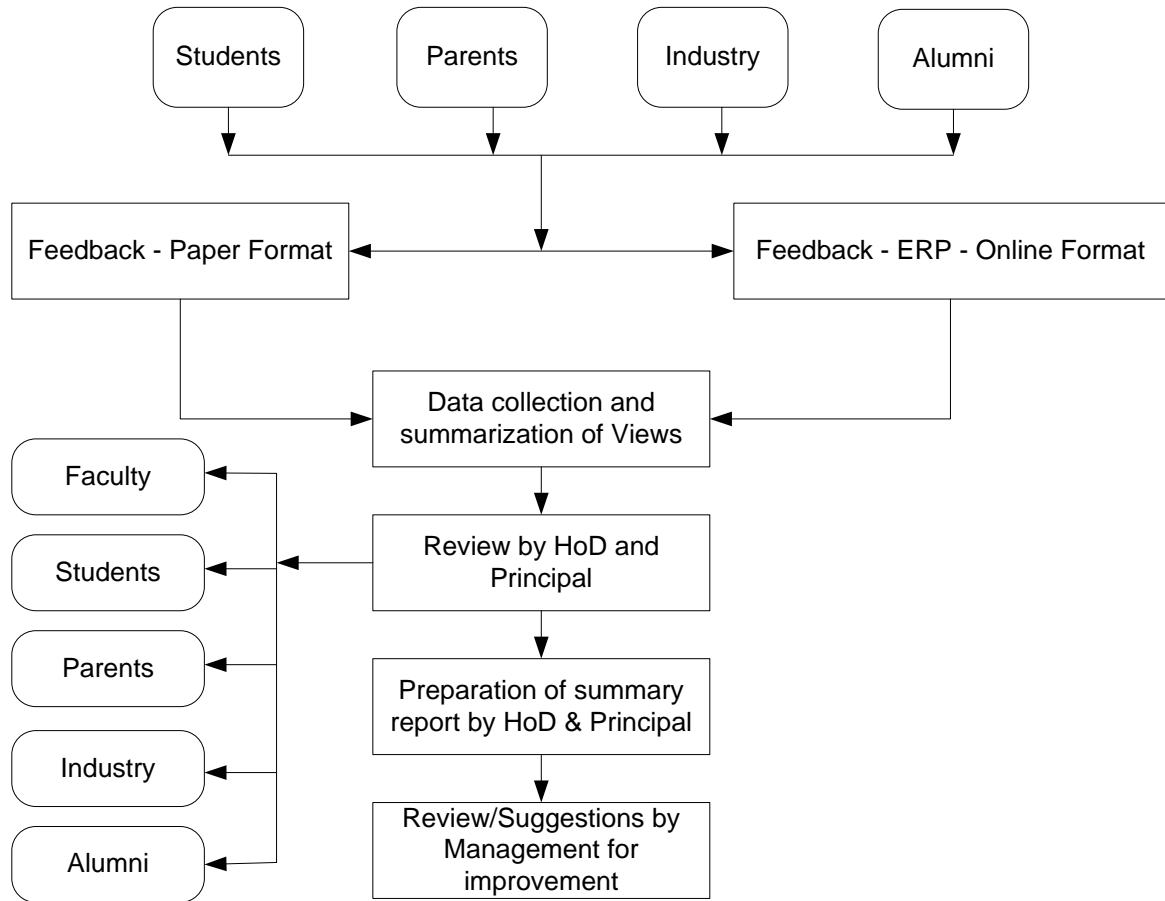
Students

Parents

Industry

Alumni

Feedback - Paper Format

Feedback - ERP - Online Format

Data collection and summarization of Views

Faculty

Students

Parents

Industry

Alumni

Review by HoD and Principal

Preparation of summary report by HoD & Principal

Review/Suggestions by Management for improvement